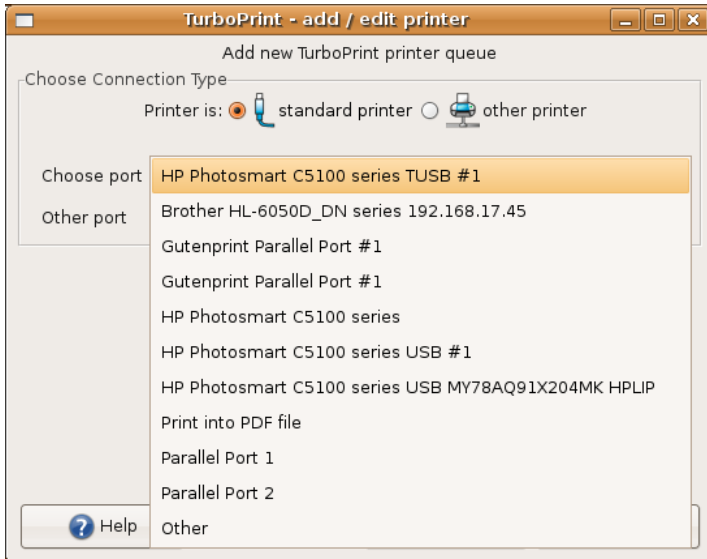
TurboPrint - add / edit printer

Add new TurboPrint printer queue

Choose Connection Type

Printer is: standard printer other printer

Choose port

Other port

HP Photosmart C5100 series TUSB #1
Brother HL-6050D_DN series 192.168.17.45
Gutenprint Parallel Port #1
Gutenprint Parallel Port #1
HP Photosmart C5100 series
HP Photosmart C5100 series USB #1
HP Photosmart C5100 series USB MY78AQ91X204MK HPLIP
Print into PDF file
Parallel Port 1
Parallel Port 2
Other

Help